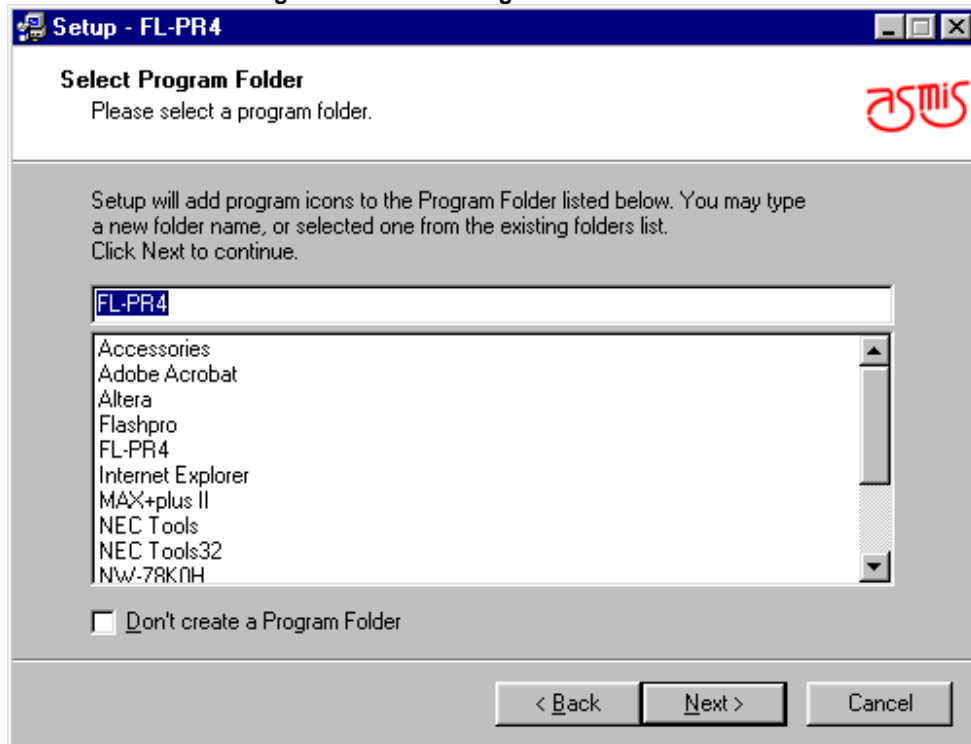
Setup - FL-PR4

Select Program Folder
Please select a program folder.

asmis

Setup will add program icons to the Program Folder listed below. You may type a new folder name, or selected one from the existing folders list. Click Next to continue.

FL-PR4

Accessories
Adobe Acrobat
Altera
Flashpro
FL-PR4
Internet Explorer
MAX+plus II
NEC Tools
NEC Tools32
NW-78K0H

Don't create a Program Folder

< Back
Next >
Cancel